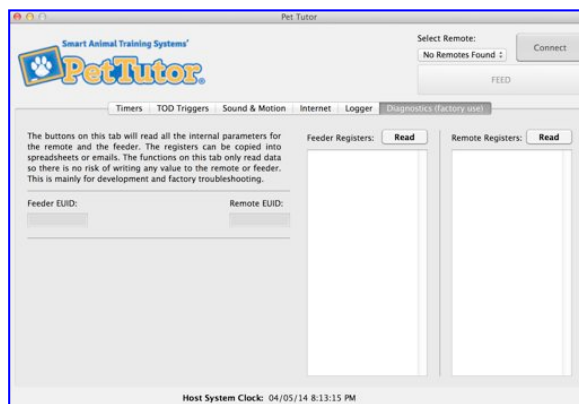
Pet Tutor

Smart Animal Training Systems®

PetTutor®

Select Remote:

No Remotes Found

Connect

FEED

Timers | TOD Triggers | Sound & Motion | Internet | Logger | Diagnostics (factory use)

The buttons on this tab will read all the internal parameters for the remote and the feeder. The registers can be copied into spreadsheets or emails. The functions on this tab only read data so there is no risk of writing any value to the remote or feeder. This is mainly for development and factory troubleshooting.

Feeder EUID:

Remote EUID:

Feeder Registers: Read

Remote Registers: Read

Host System Clock: 04/05/14 8:13:15 PM